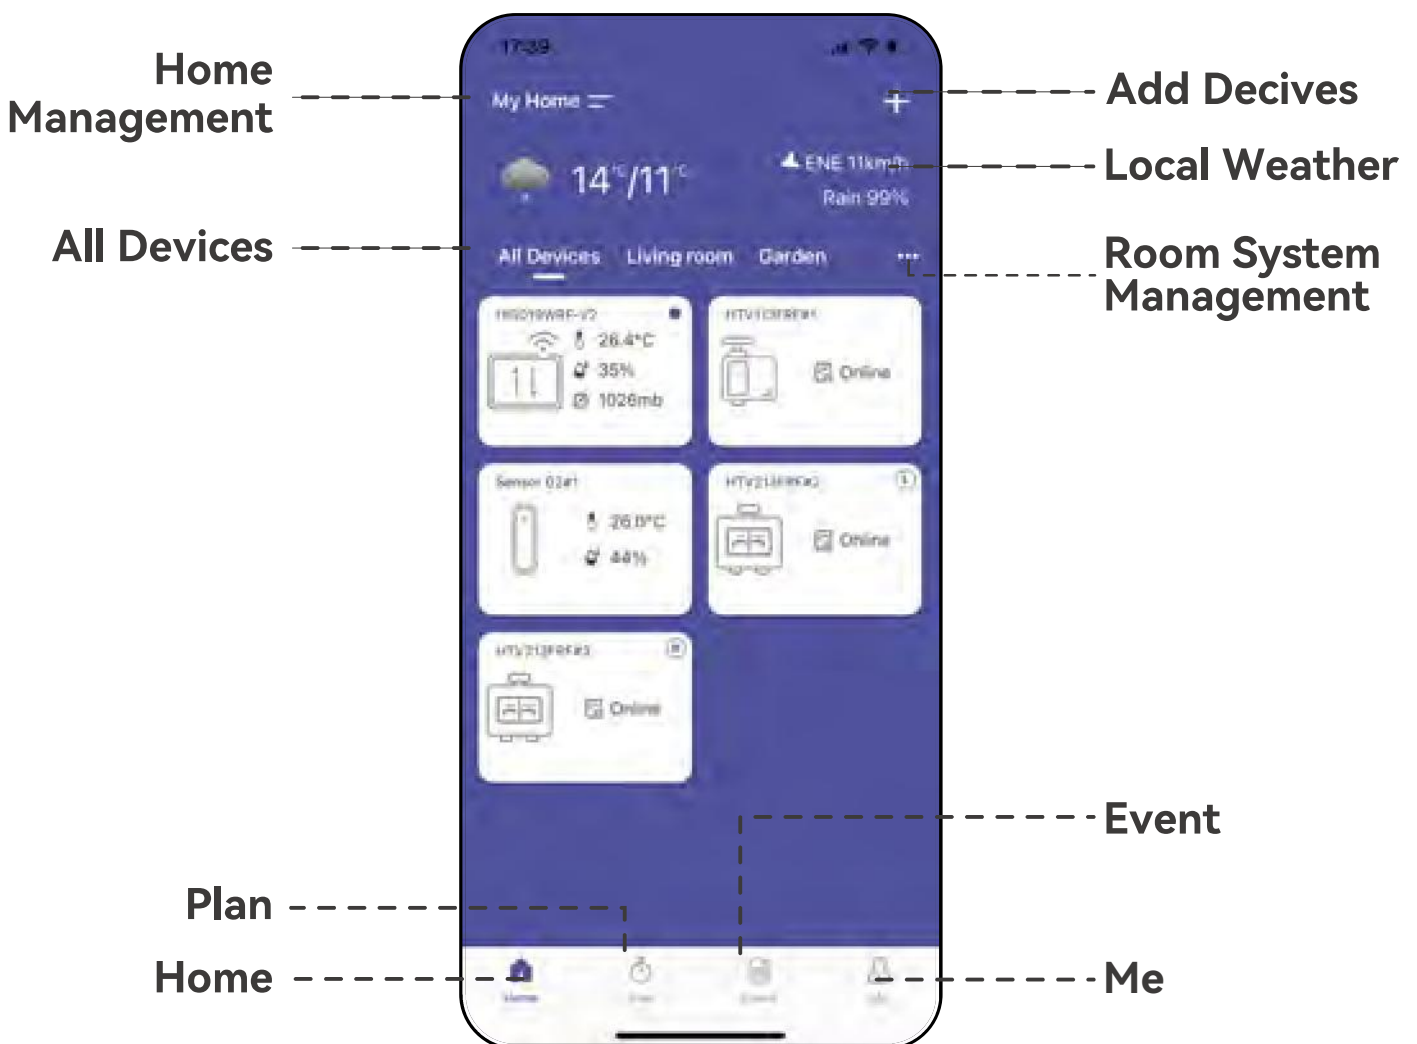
Home Management

17:39

My Home

Add Decives

14°/11°

ENE 11km/h

Rain 99%

Local Weather

All Devices

All Devices Living room Garden ···

Room System Management

HSD19WRF-V2

26.4°C

35%

1026mb

HTV113FRF#1

Online

Sensor 02#1

26.0°C

44%

HTV213FRF#2

Online

HTV213FRF#3

Online

Event

Plan

Home

Home

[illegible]

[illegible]

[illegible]

Me